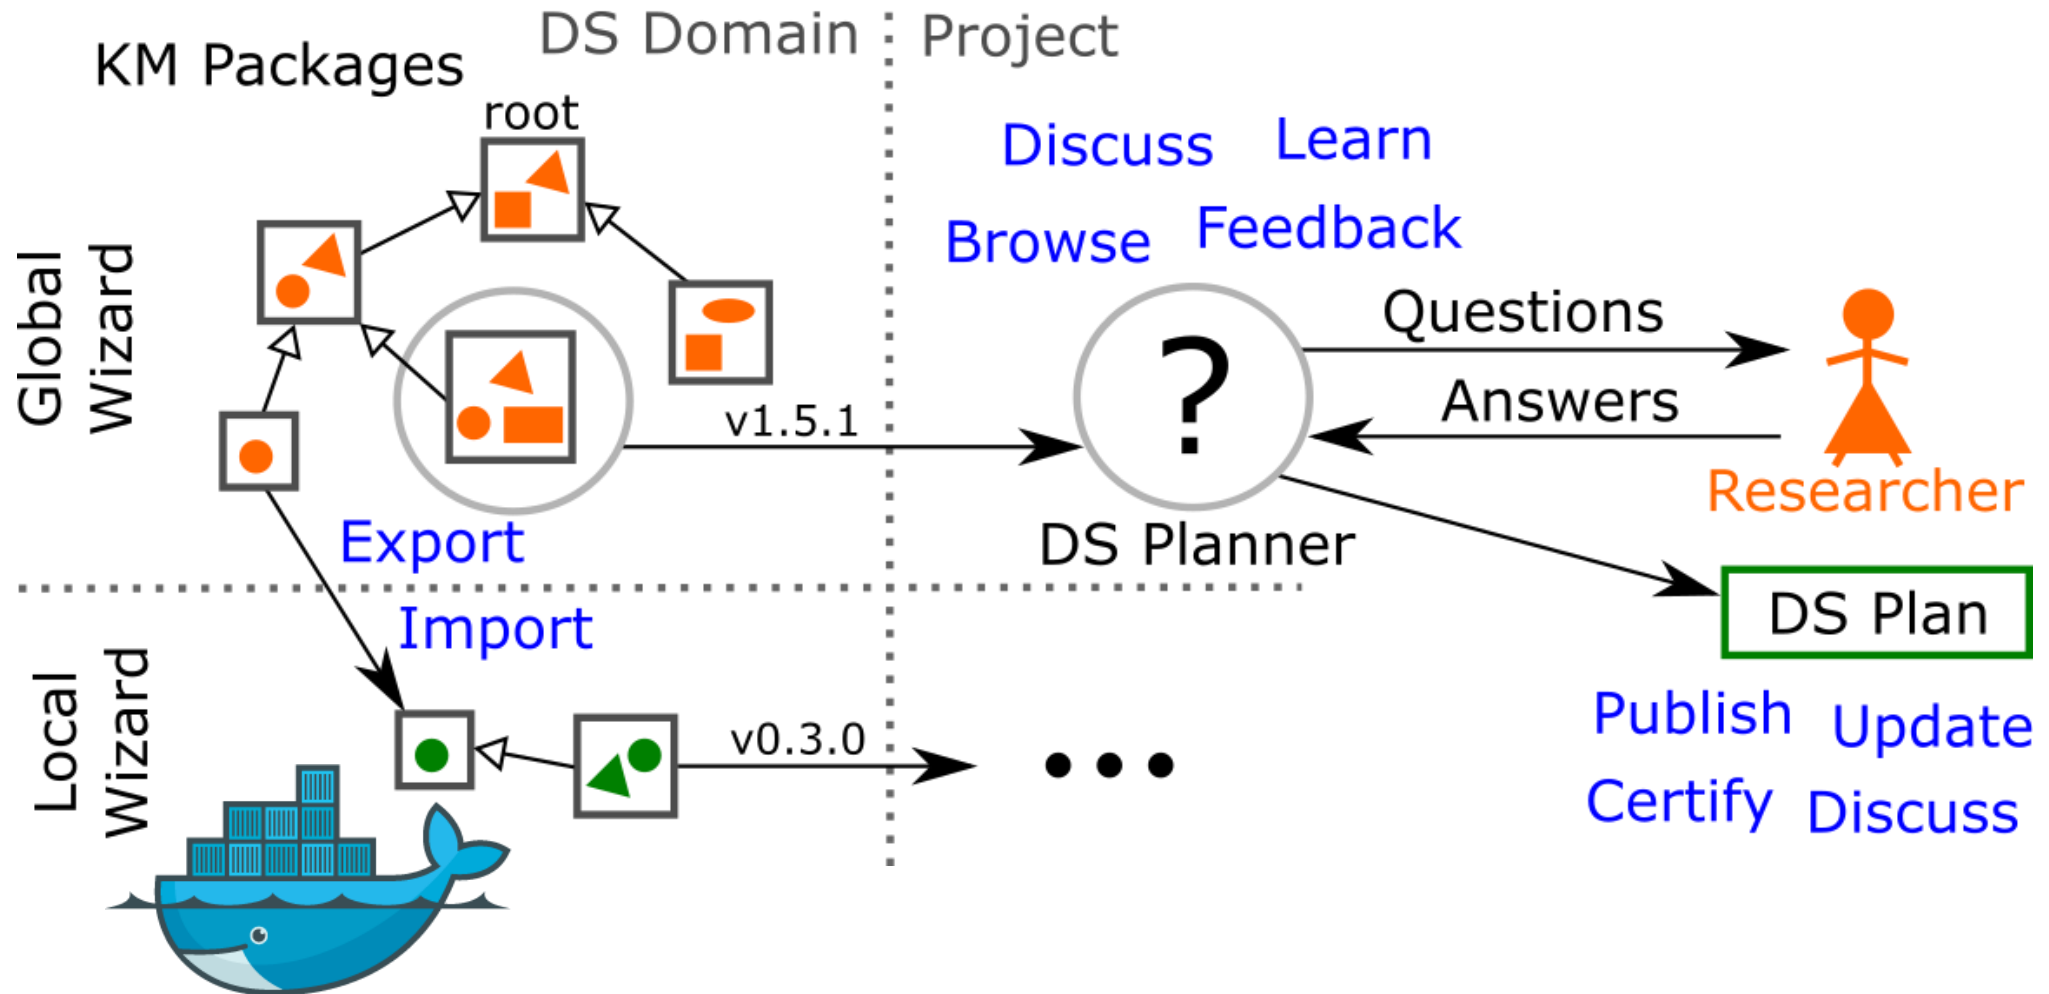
DS Domain
Project
KM Packages
root
Global Wizard
Discuss
Learn
Browse
Feedback
Questions
Answers
?
v1.5.1
Researcher
Export
DS Planner
DS Plan
Import
Local Wizard
v0.3.0
...
Publish
Update
Certify
Discuss